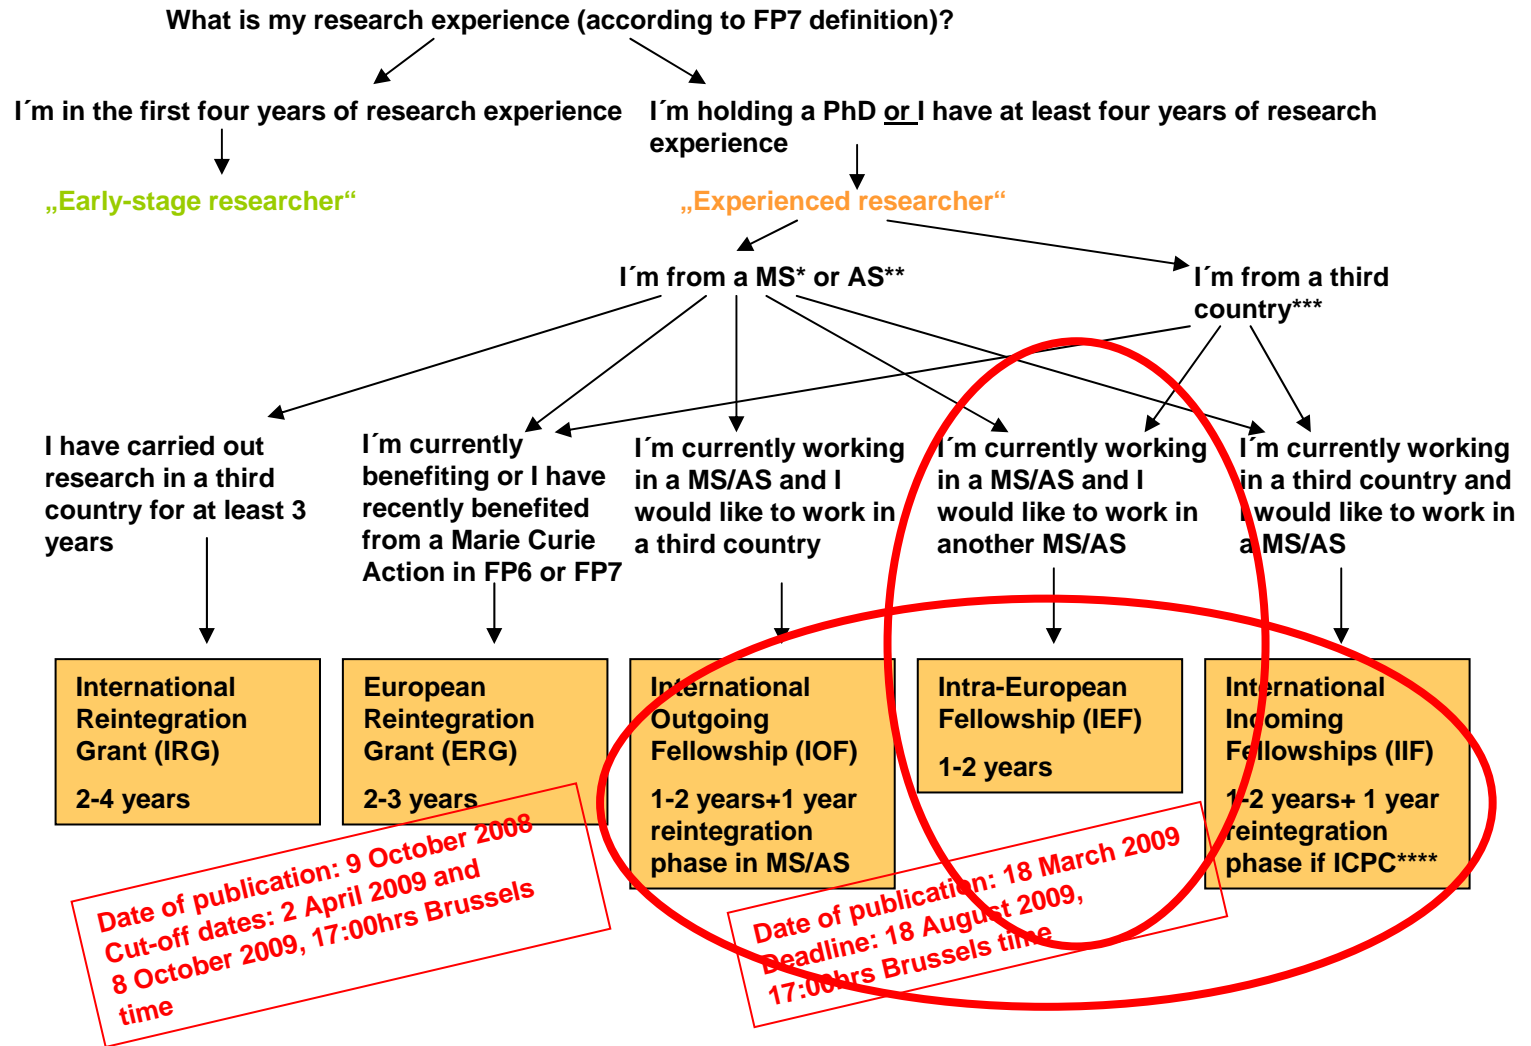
What is my research experience (according to FP7 definition)?

I´m in the first four years of research experience

„Early-stage researcher“

I´m holding a PhD or I have at least four years of research experience

„Experienced researcher“

I´m from a MS* or AS**

I´m from a third country***

I have carried out research in a third country for at least 3 years

I´m currently benefiting or I have recently benefited from a Marie Curie Action in FP6 or FP7

I´m currently working in a MS/AS and I would like to work in a third country

I´m currently working in a MS/AS and I would like to work in another MS/AS

I´m currently working in a third country and I would like to work in a MS/AS

International Reintegration Grant (IRG)

2-4 years

European Reintegration Grant (ERG)

2-3 years

International Outgoing Fellowship (IOF)

1-2 years+1 year reintegration phase in MS/AS

Intra-European Fellowship (IEF)

1-2 years

International Incoming Fellowships (IIF)

1-2 years+ 1 year reintegration phase if ICPC****

Date of publication: 9 October 2008
Cut-off dates: 2 April 2009 and 8 October 2009, 17:00hrs Brussels time

Date of publication: 18 March 2009
Deadline: 18 August 2009, 17:00hrs Brussels time